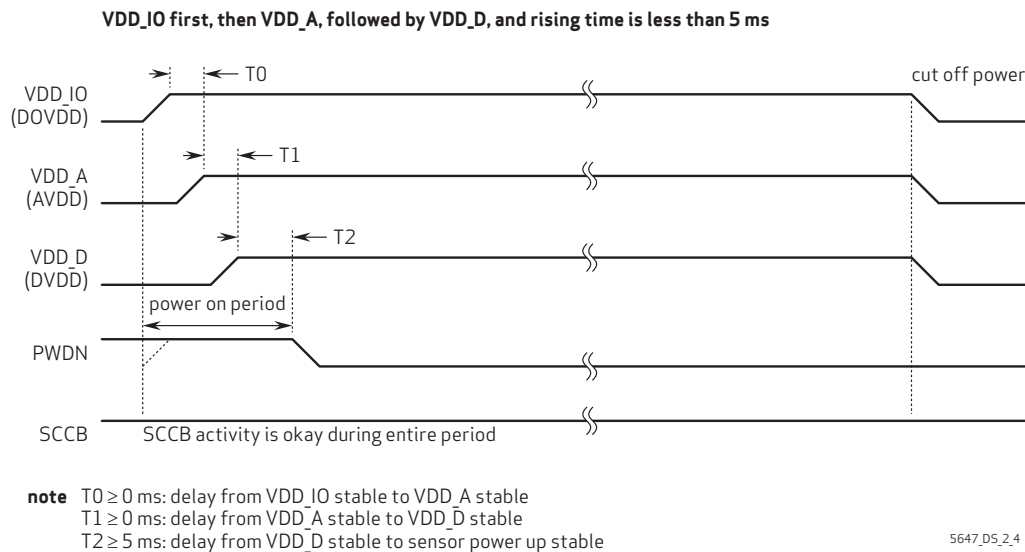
VDD_IO first, then VDD_A, followed by VDD_D, and rising time is less than 5 ms

T0

cut off power

VDD_IO
(DOVDD)

T1

VDD_A
(AVDD)

T2

VDD_D
(DVDD)

power on period

PWDN

SCCB

SCCB activity is okay during entire period

note T0 ≥ 0 ms: delay from VDD_IO stable to VDD_A stable
T1 ≥ 0 ms: delay from VDD_A stable to VDD_D stable
T2 ≥ 5 ms: delay from VDD_D stable to sensor power up stable

5647_DS_2_4